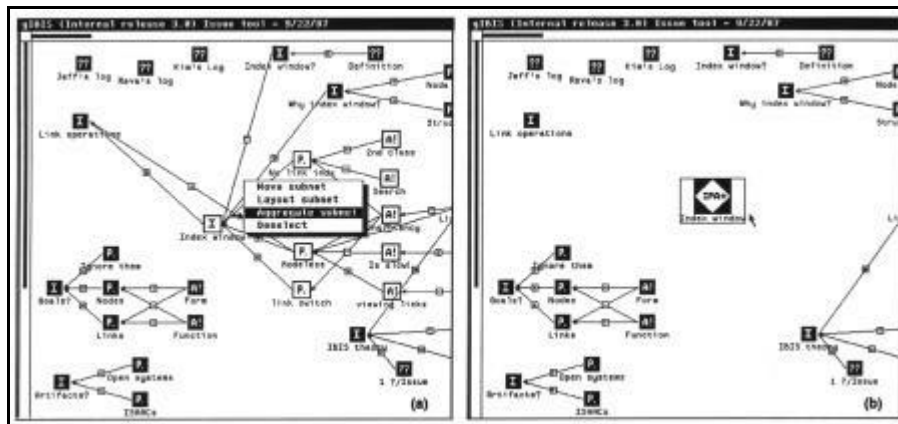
gIBIS (Internal release 3.0) Issue tool - 9/22/87

?? Jeff's log
?? Kevin's log
?? Kim's Log
I Index window?
?? Definition
Why index window?
Node
Stru
I Link operations
A! 2nd Class
P. No link ids
A! Search
Move subset
Layout subset
Aggregate subset
Deselect
I Index window
A!
A! Is it?
P. Modeless
P. Link switch
A! Viewing links
P. Ignore them
I Goals?
P. Nodes
P. Links
A! Form
A! Function
I IBIS theory
?? 1 ?/Issue
I Artifacts?
P. Open systems
P. ISHAKs
(a)

gIBIS (Internal release 3.0) Issue tool - 9/22/87

?? Jeff's log
?? Kevin's log
?? Kim's Log
I Index window?
?? Definition
Why index window?
Node
Stru
I Link operations
IPA+ Index window
P. Ignore them
I Goals?
P. Nodes
P. Links
A! Form
A! Function
I IBIS theory
?? 1 ?/Issue
I Artifacts?
P. Open systems
P. ISHAKs
(b)